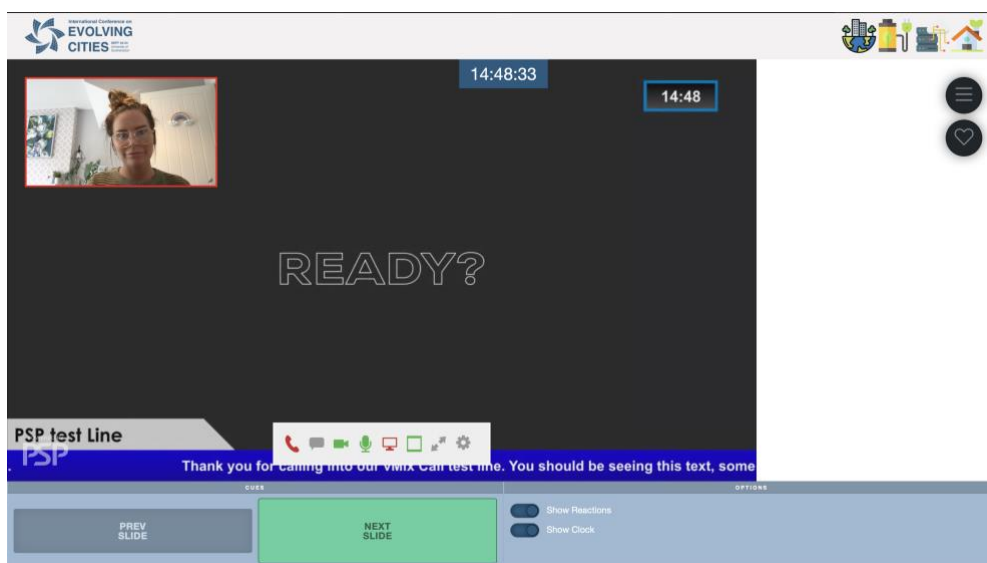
International Conference on
EVOLVING CITIES
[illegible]

14:48:33

14:48

READY?

PSP test Line

PSP

Thank you for calling into our vMix Call test line. You should be seeing this text, some

CUES

OPTIONS

PREV SLIDE

NEXT SLIDE

Show Reactions

Show Clock